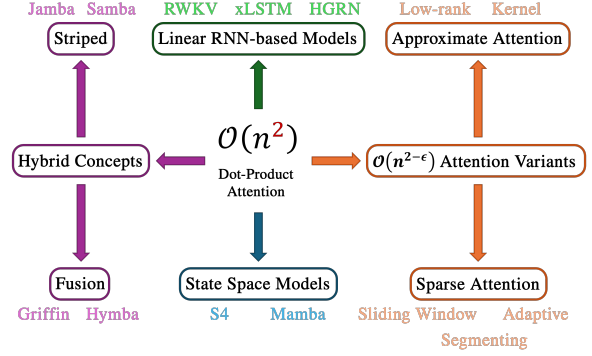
Jamba Samba

Striped

RWKV xLSTM HGRN

Linear RNN-based Models

Low-rank Kernel

Approximate Attention

Hybrid Concepts

$\mathcal{O}(n^2)$

Dot-Product Attention

$\mathcal{O}(n^{2-\epsilon})$ Attention Variants

Fusion

Griffin Hymba

State Space Models

S4 Mamba

Sparse Attention

Sliding Window Adaptive

Segmenting